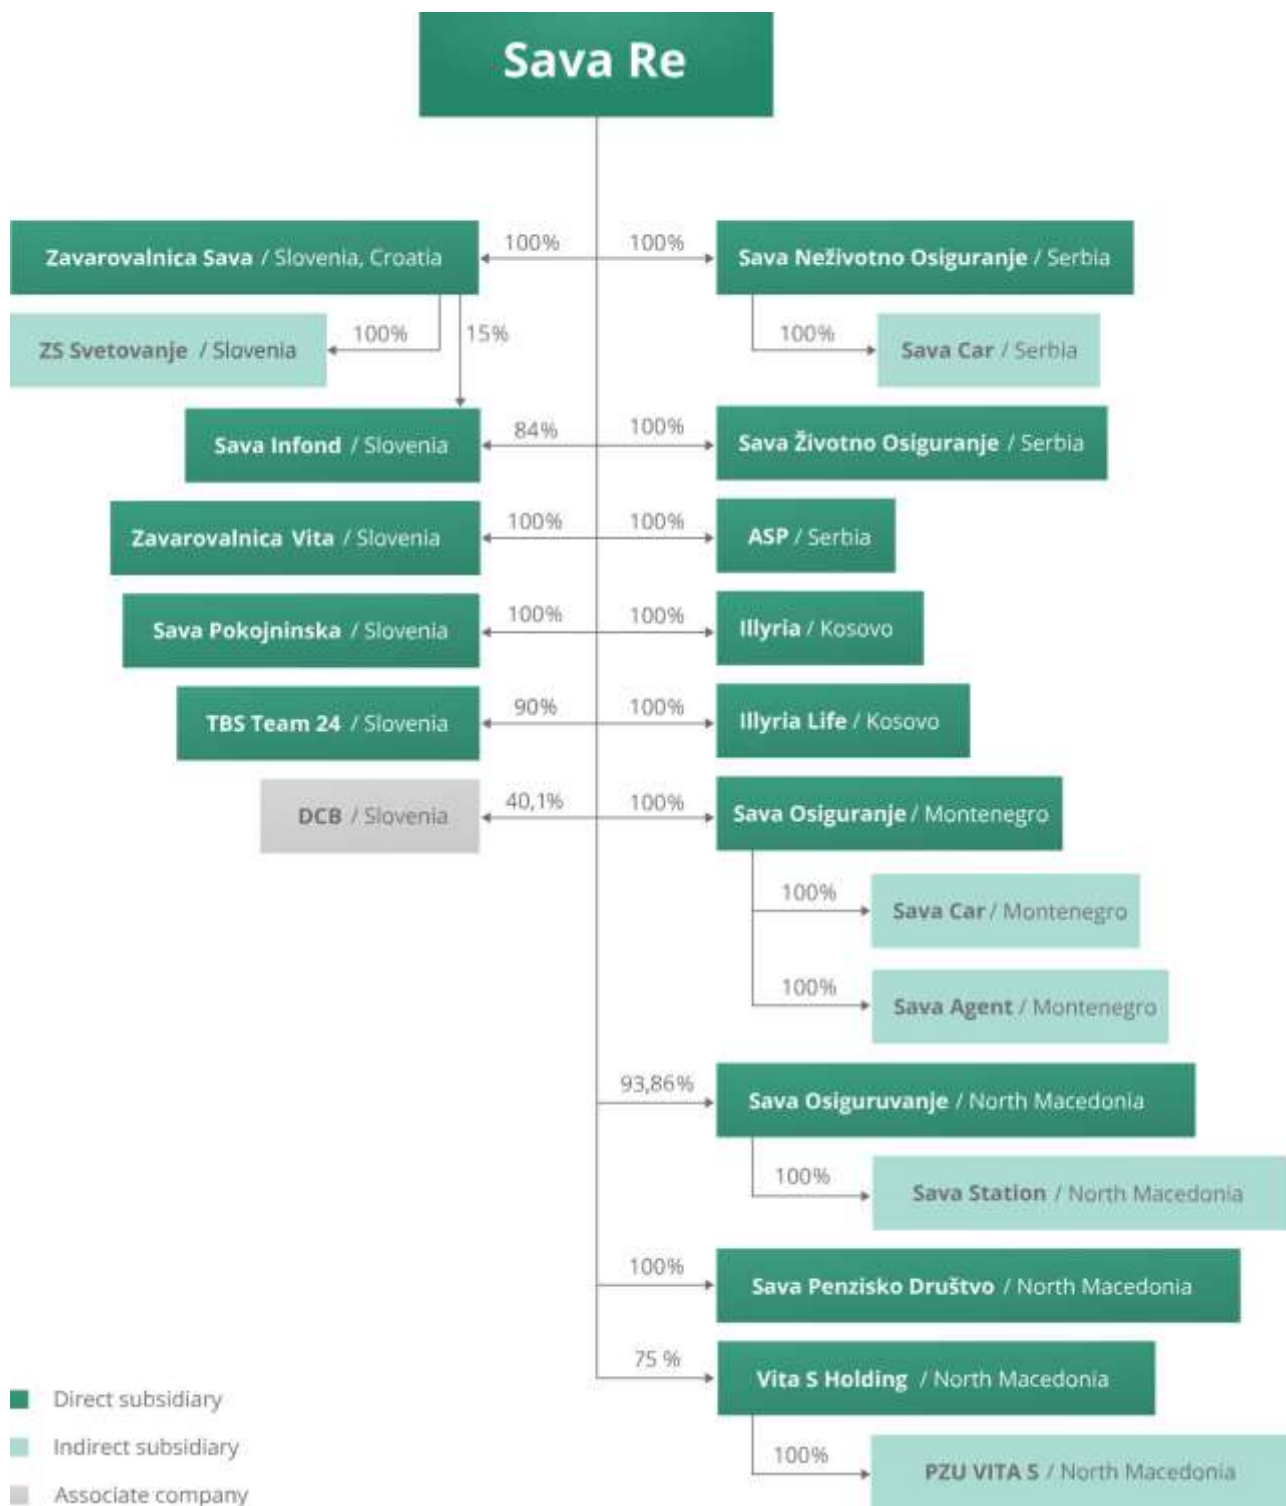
Sava Re

100%
Zavarovalnica Sava / Slovenia, Croatia

100%
Sava Neživotno Osiguranje / Serbia

100%
ZS Svetovanje / Slovenia

15%

100%
Sava Car / Serbia

84%
Sava Infond / Slovenia

100%
Sava Životno Osiguranje / Serbia

100%
Zavarovalnica Vita / Slovenia

100%
ASP / Serbia

100%
Sava Pokojninska / Slovenia

100%
Illyria / Kosovo

90%
TBS Team 24 / Slovenia

100%
Illyria Life / Kosovo

40,1%
DCB / Slovenia

100%
Sava Osiguranje / Montenegro

100%
Sava Car / Montenegro

100%
Sava Agent / Montenegro

93,86%
Sava Osiguruvanje / North Macedonia

100%
Sava Station / North Macedonia

100%
Sava Penzisko Društvo / North Macedonia

75 %
Vita S Holding / North Macedonia

100%
PZU VITA S / North Macedonia

Direct subsidiary
Indirect subsidiary
Associate company